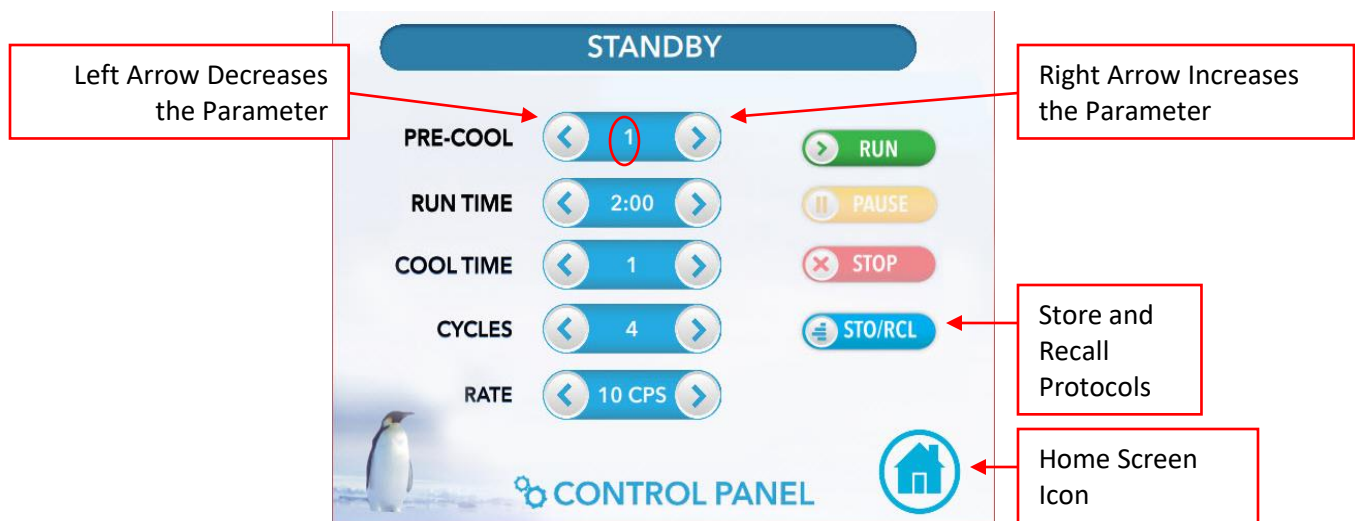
STANDBY

Left Arrow Decreases the Parameter

Right Arrow Increases the Parameter

PRE-COOL 1

RUN TIME 2:00

COOL TIME 1

CYCLES 4

RATE 10 CPS

RUN

PAUSE

STOP

STO/RCL

Store and Recall Protocols

Home Screen Icon

CONTROL PANEL